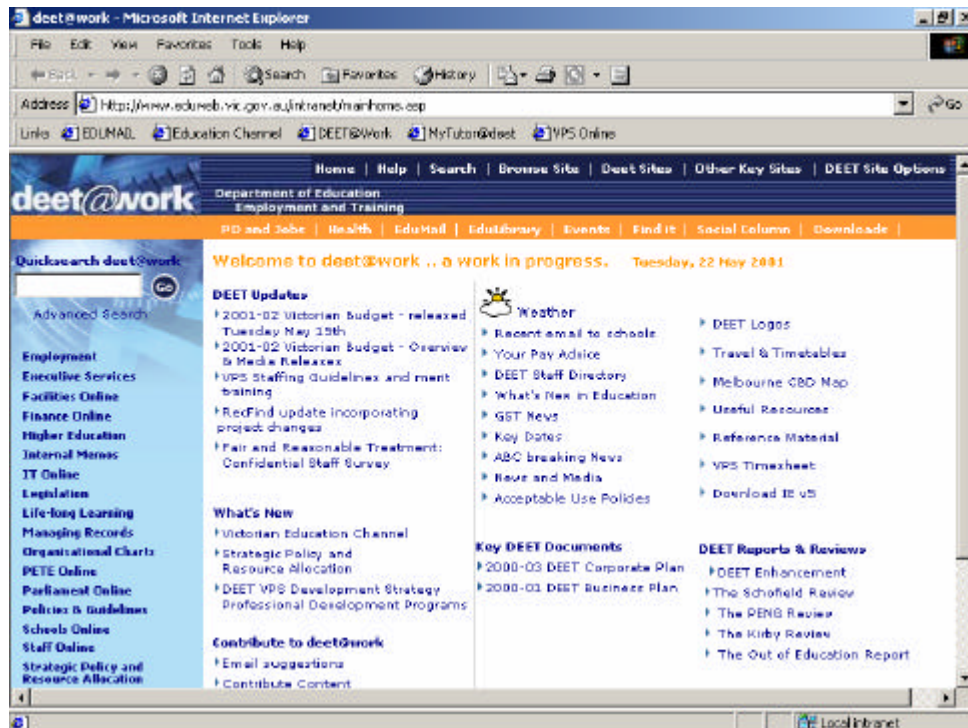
deet@work - Microsoft Internet Explorer

File Edit View Favorites Tools Help

Back Search Favorites History

Address http://www.eduweb.vic.gov.au/intranet/mainhome.asp Go

Links EDUMAIL Education Channel DEET@Work MyTutor@deet VPS Online

Home | Help | Search | Browse Site | Deet Sites | Other Key Sites | DEET Site Options

deet@work

Department of Education Employment and Training

PD and Jobs | Health | EduMail | EduLibrary | Events | Find It | Social Column | Download |

Quicksearch deet@work

Go

Advanced Search

Employment
Executive Services
Facilities Online
Finance Online
Higher Education
Internal Memos
IT Online
Legislation
Life-long Learning
Managing Records
Organisational Charts
PETE Online
Parliament Online
Policies & Guidelines
Schools Online
Staff Online
Strategic Policy and Resource Allocation

Welcome to deet@work .. a work in progress. Tuesday, 22 May 2001

DEET Updates
2001-02 Victorian Budget - released Tuesday May 15th
2001-02 Victorian Budget - Overview & Media Releases
VPS Staffing Guidelines and merit training
RecFind update incorporating project changes
Fair and Reasonable Treatment: Confidential Staff Survey

What's New
Victorian Education Channel
Strategic Policy and Resource Allocation
DEET VPS Development Strategy Professional Development Programs

Contribute to deet@work
Email suggestions
Contribute Content

Weather
Recent email to schools
Your Pay Advice
DEET Staff Directory
What's New in Education
GST News
Key Dates
ABC breaking News
News and Media
Acceptable Use Policies

Key DEET Documents
2000-03 DEET Corporate Plan
2000-01 DEET Business Plan

DEET Logos
Travel & Timetables
Melbourne CBD Map
Useful Resources
Reference Material
VPS Timesheet
Download IE v5

DEET Reports & Reviews
DEET Enhancement
The Schofield Review
The PENG Review
The Kirby Review
The Out of Education Report

Local intranet